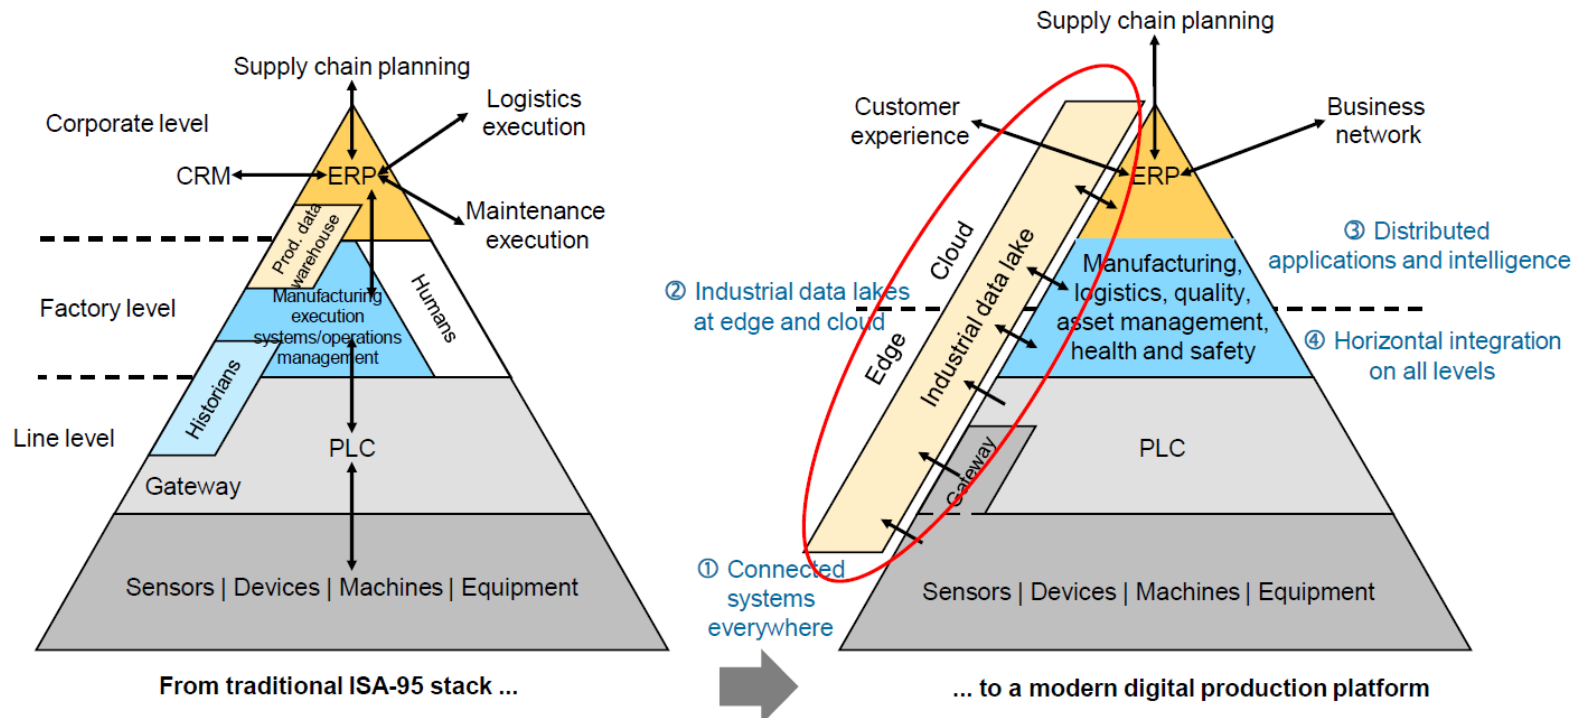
Supply chain planning

Corporate level

Logistics execution

CRM

ERP

Maintenance execution

Prod. data warehouse

Factory level

Manufacturing execution systems/operations management

Humans

Line level

Historians

PLC

Gateway

Sensors | Devices | Machines | Equipment

From traditional ISA-95 stack ...

Supply chain planning

Customer experience

Business network

ERP

③ Distributed applications and intelligence

② Industrial data lakes at edge and cloud

Cloud

Edge

Industrial data lake

Manufacturing, logistics, quality, asset management, health and safety

④ Horizontal integration on all levels

PLC

Gateway

① Connected systems everywhere

Sensors | Devices | Machines | Equipment

... to a modern digital production platform